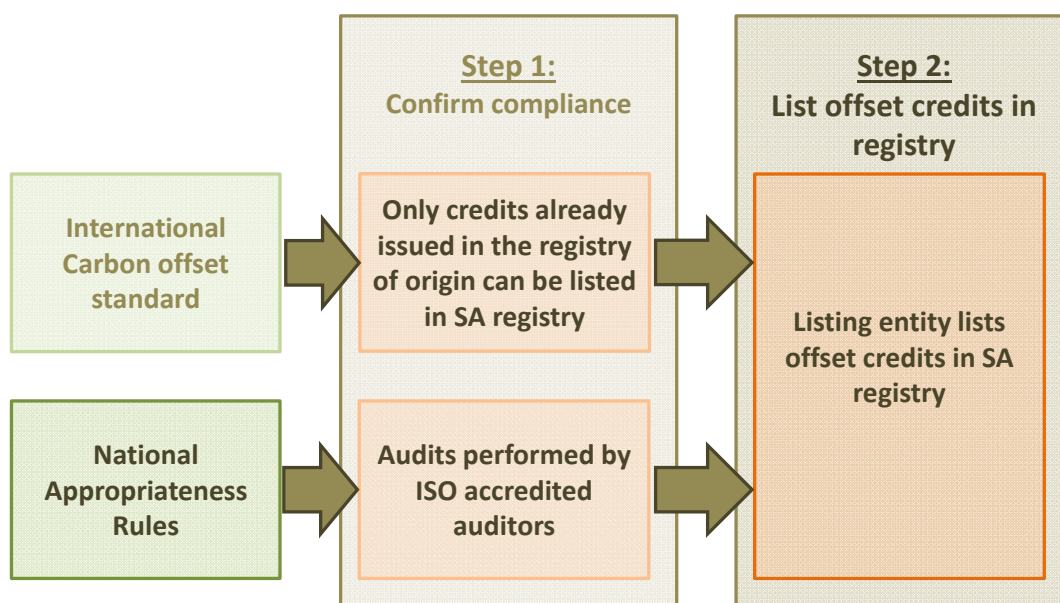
Step 1:
Confirm compliance

Step 2:
List offset credits in registry

International Carbon offset standard

Only credits already issued in the registry of origin can be listed in SA registry

Listing entity lists offset credits in SA registry

National Appropriateness Rules

Audits performed by ISO accredited auditors